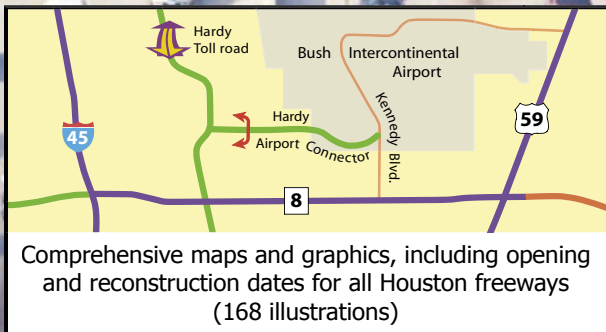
Hardy Toll road

Bush Intercontinental Airport

Kennedy Blvd.

Hardy Airport Connector

45

59

8

Comprehensive maps and graphics, including opening and reconstruction dates for all Houston freeways (168 illustrations)